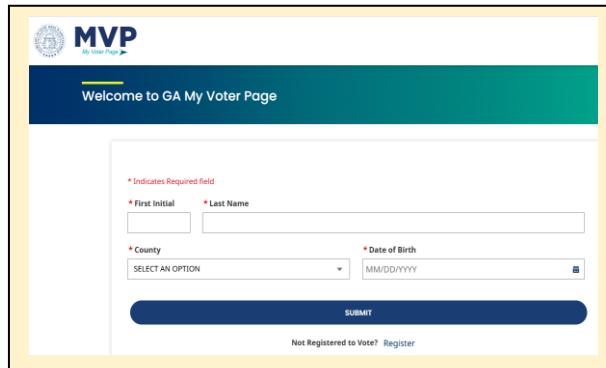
MVP
My Voter Page

Welcome to GA My Voter Page

* Indicates Required field

* First Initial

* Last Name

* County

SELECT AN OPTION

* Date of Birth

MM/DD/YYYY

SUBMIT

Not Registered to Vote? Register